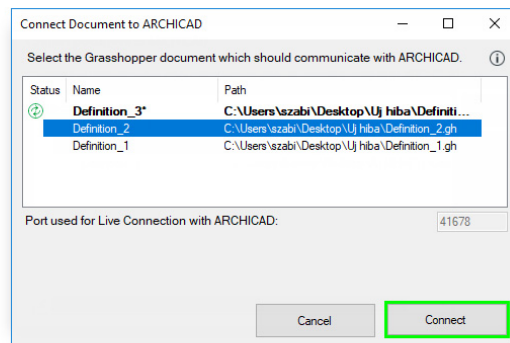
Connect Document to ARCHICAD

Select the Grasshopper document which should communicate with ARCHICAD.

| Status | Name | Path |
|---|---|---|
| | Definition_3* | C:\Users\szabi\Desktop\Uj hiba\Definiti... |
| | Definition_2 | C:\Users\szabi\Desktop\Uj hiba\Definition_2.gh |
| | Definition_1 | C:\Users\szabi\Desktop\Uj hiba\Definition_1.gh |

Port used for Live Connection with ARCHICAD: 41678

Cancel

Connect